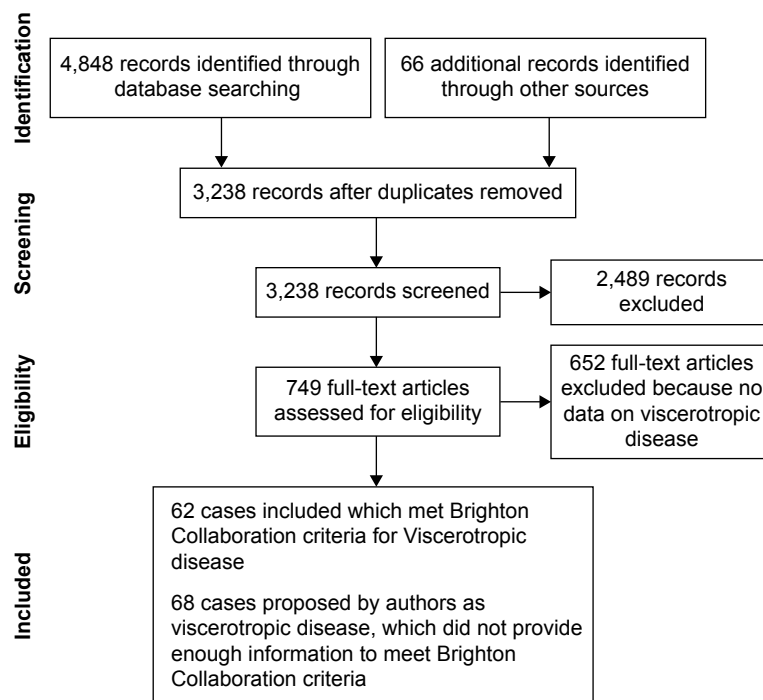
Identification

4,848 records identified through database searching

66 additional records identified through other sources

Screening

3,238 records after duplicates removed

3,238 records screened

2,489 records excluded

Eligibility

749 full-text articles assessed for eligibility

652 full-text articles excluded because no data on viscerotropic disease

Included

62 cases included which met Brighton Collaboration criteria for Viscerotropic disease

68 cases proposed by authors as viscerotropic disease, which did not provide enough information to meet Brighton Collaboration criteria